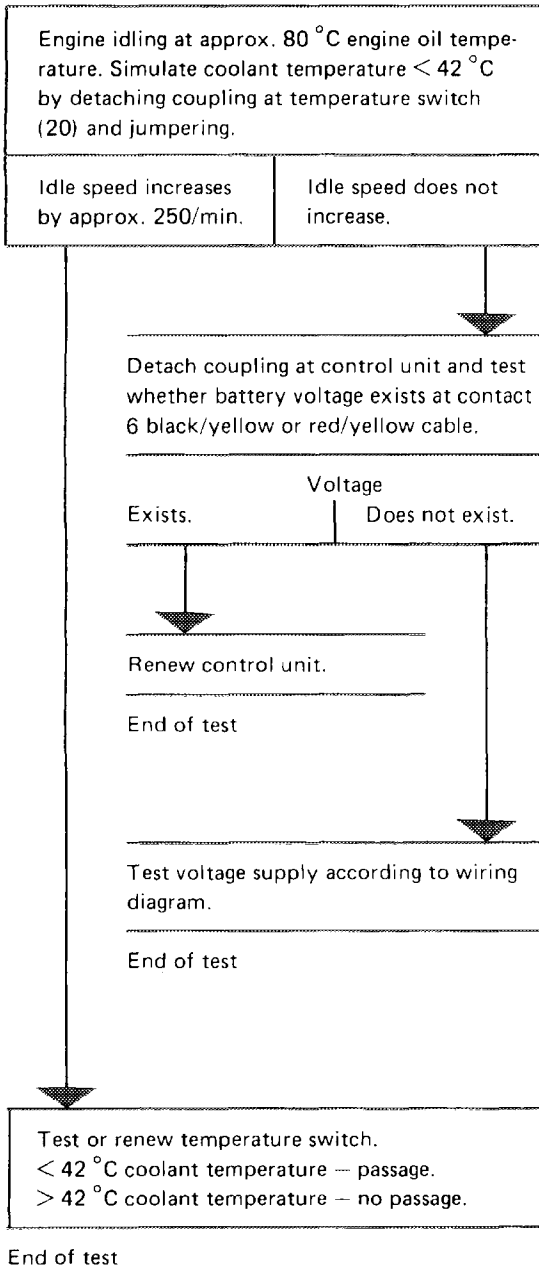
Engine idling at approx. 80 °C engine oil temperature. Simulate coolant temperature $< 42$ °C by detaching coupling at temperature switch (20) and jumpering.

Idle speed increases by approx. 250/min.

Idle speed does not increase.

Detach coupling at control unit and test whether battery voltage exists at contact 6 black/yellow or red/yellow cable.

Voltage

Exists.

Does not exist.

Renew control unit.

End of test

Test voltage supply according to wiring diagram.

End of test

Test or renew temperature switch.
$< 42$ °C coolant temperature – passage.
$> 42$ °C coolant temperature – no passage.

End of test